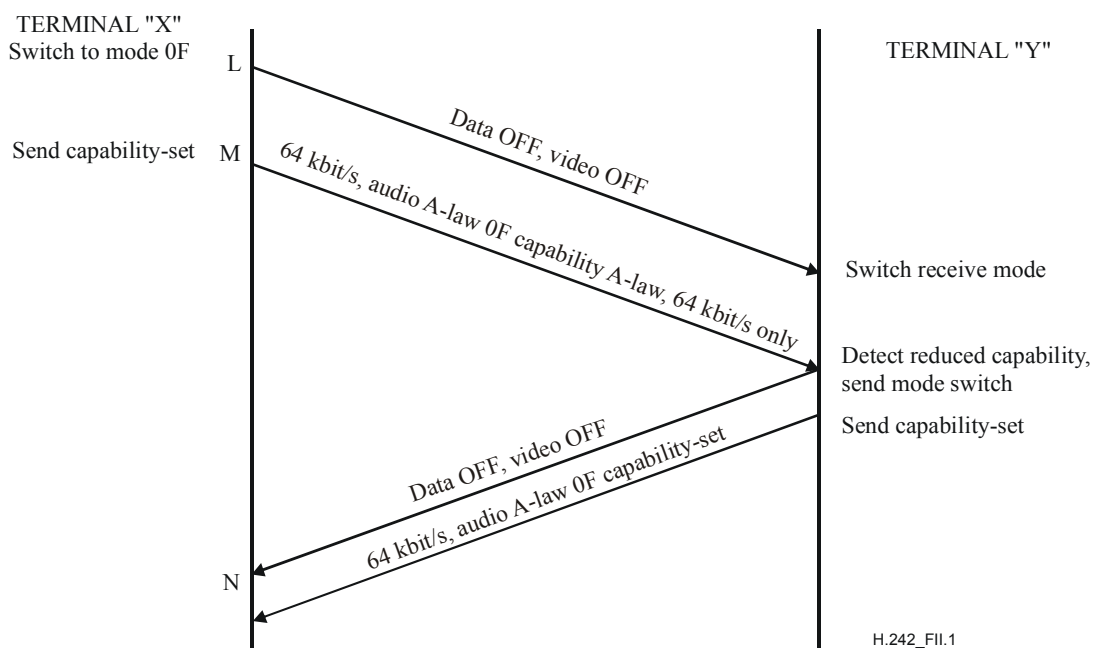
TERMINAL "X"
Switch to mode 0F

L

TERMINAL "Y"

Data OFF, video OFF

Send capability-set

M

64 kbit/s, audio A-law 0F capability A-law, 64 kbit/s only

Switch receive mode

Detect reduced capability, send mode switch

Send capability-set

Data OFF, video OFF

64 kbit/s, audio A-law 0F capability-set

N

H.242_FII.1